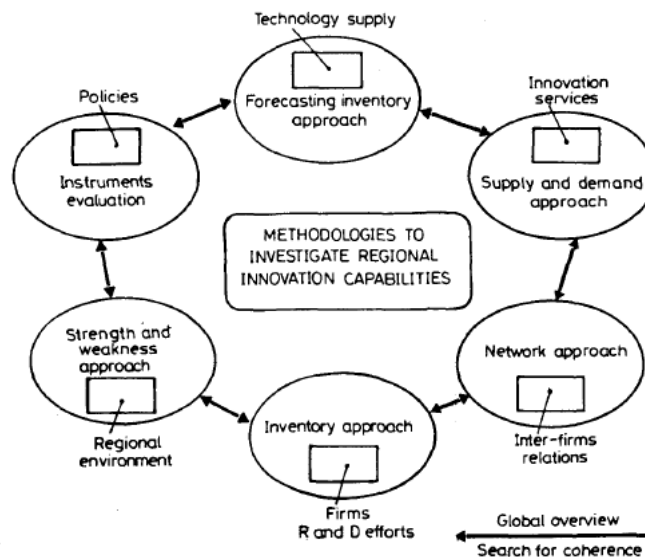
Technology supply

Forecasting inventory approach

Innovation services

Supply and demand approach

Policies

Instruments evaluation

METHODOLOGIES TO INVESTIGATE REGIONAL INNOVATION CAPABILITIES

Strength and weakness approach

Regional environment

Network approach

Inter-firms relations

Inventory approach

Firms R and D efforts

Global overview

Search for coherence